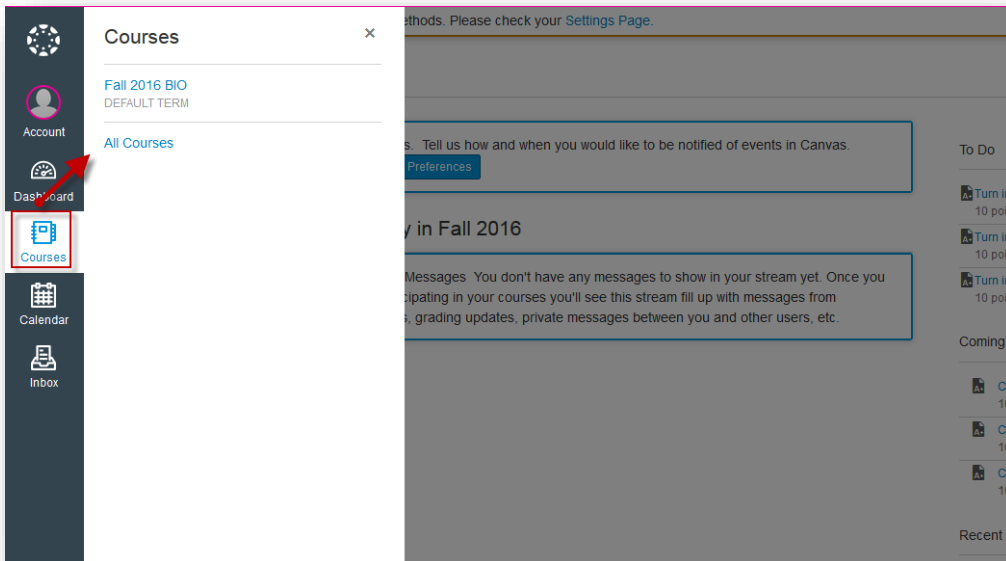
Account

Dashboard

Courses

Calendar

Inbox

Courses

×

Fall 2016 BIO
DEFAULT TERM

All Courses

ethods. Please check your Settings Page.

s. Tell us how and when you would like to be notified of events in Canvas.

Preferences

y in Fall 2016

Messages You don't have any messages to show in your stream yet. Once you cipating in your courses you'll see this stream fill up with messages from s, grading updates, private messages between you and other users, etc.

To Do

Turn i
10 po

Turn i
10 po

Turn i
10 po

Coming

C
1

C
1

C
1

Recent